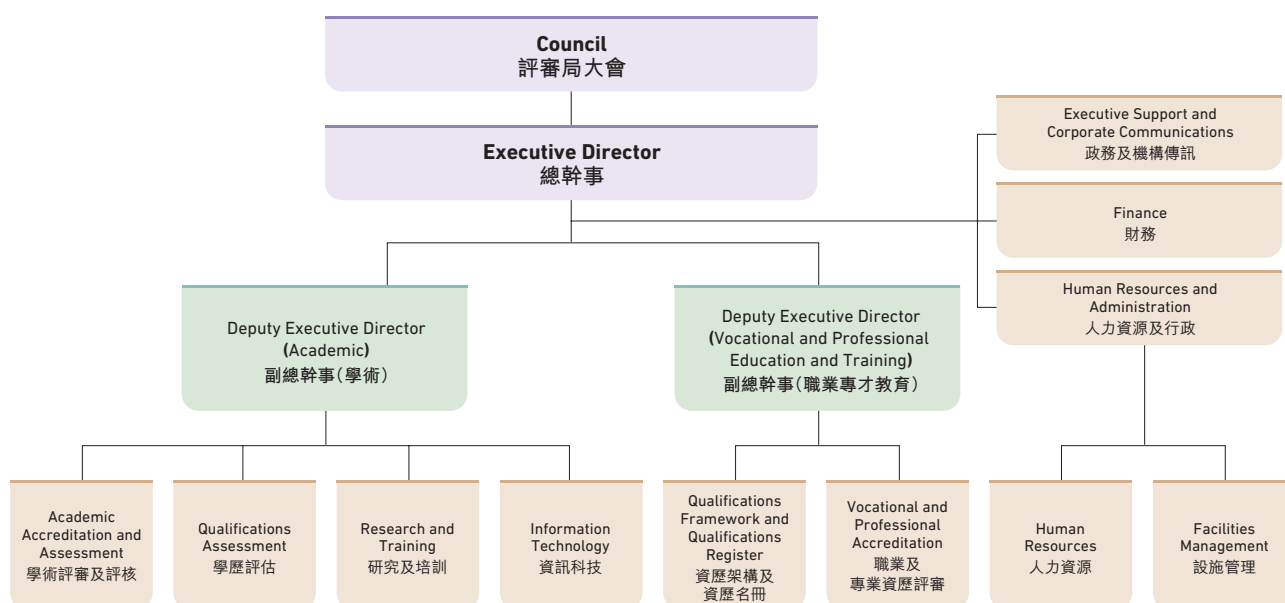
Council
評審局大會

Executive Director
總幹事

Executive Support and Corporate Communications
政務及機構傳訊

Finance
財務

Human Resources and Administration
人力資源及行政

Deputy Executive Director (Academic)
副總幹事(學術)

Deputy Executive Director (Vocational and Professional Education and Training)
副總幹事(職業專才教育)

Academic Accreditation and Assessment
學術評審及評核

Qualifications Assessment
學歷評估

Research and Training
研究及培訓

Information Technology
資訊科技

Qualifications Framework and Qualifications Register
資歷架構及資歷名冊

Vocational and Professional Accreditation
職業及專業資歷評審

Human Resources
人力資源

Facilities Management
設施管理